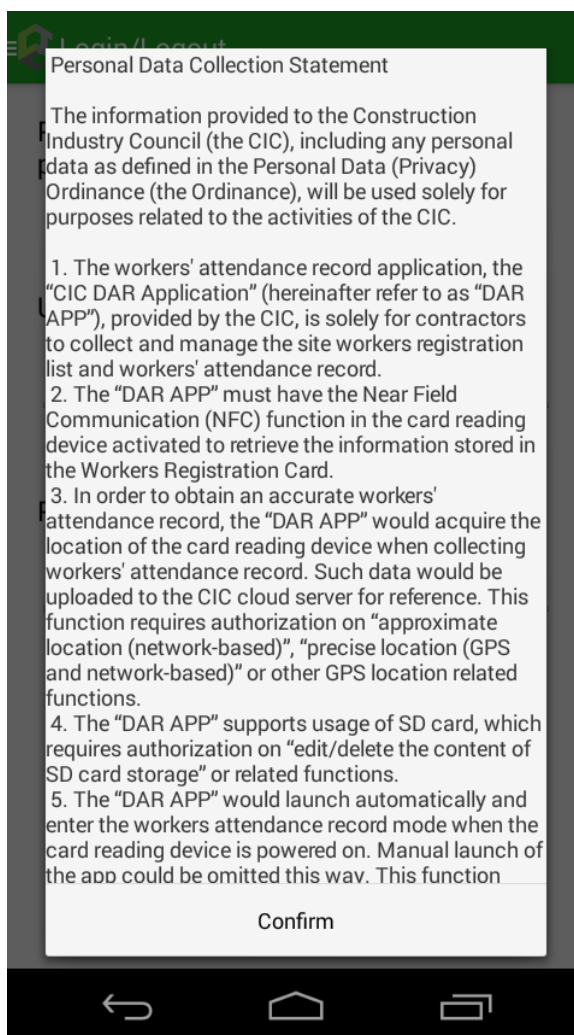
Login/Logout

Personal Data Collection Statement

The information provided to the Construction Industry Council (the CIC), including any personal data as defined in the Personal Data (Privacy) Ordinance (the Ordinance), will be used solely for purposes related to the activities of the CIC.

1. The workers' attendance record application, the "CIC DAR Application" (hereinafter refer to as "DAR APP"), provided by the CIC, is solely for contractors to collect and manage the site workers registration list and workers' attendance record.
2. The "DAR APP" must have the Near Field Communication (NFC) function in the card reading device activated to retrieve the information stored in the Workers Registration Card.
3. In order to obtain an accurate workers' attendance record, the "DAR APP" would acquire the location of the card reading device when collecting workers' attendance record. Such data would be uploaded to the CIC cloud server for reference. This function requires authorization on "approximate location (network-based)", "precise location (GPS and network-based)" or other GPS location related functions.
4. The "DAR APP" supports usage of SD card, which requires authorization on "edit/delete the content of SD card storage" or related functions.
5. The "DAR APP" would launch automatically and enter the workers attendance record mode when the card reading device is powered on. Manual launch of the app could be omitted this way. This function

Confirm